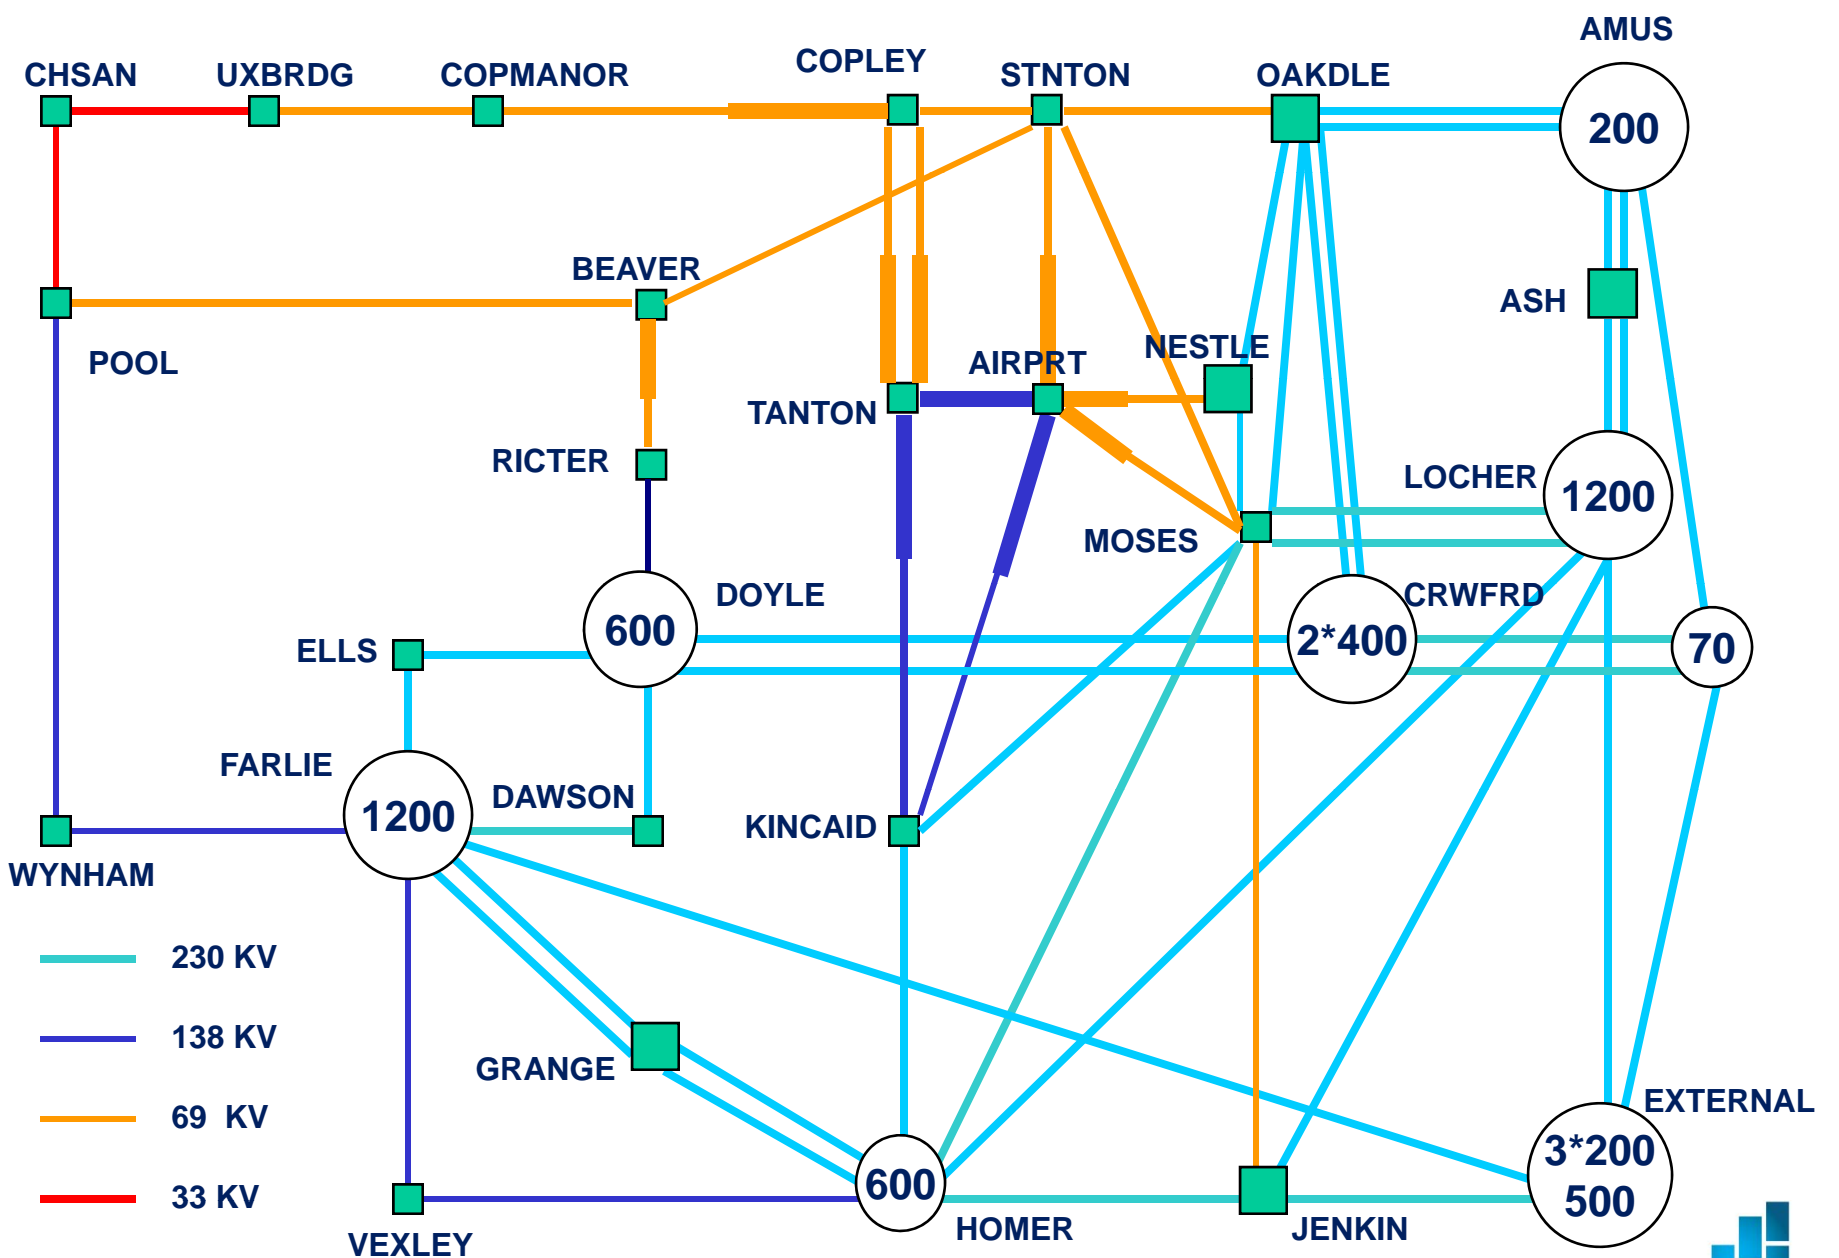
CHSAN
UXBRDG
COPMANOR
COPLEY
STNTON
OAKDLE
AMUS
200
BEAVER
ASH
POOL
NESTLE
AIRPRT
TANTON
RICTER
LOCHER
1200
MOSES
DOYLE
CRWFRD
600
ELLS
2*400
70
FARLIE
DAWSON
1200
KINCAID
WYNHAM
230 KV
138 KV
GRANGE
69 KV
EXTERNAL
3*200
500
33 KV
600
HOMER
JENKIN
VEXLEY